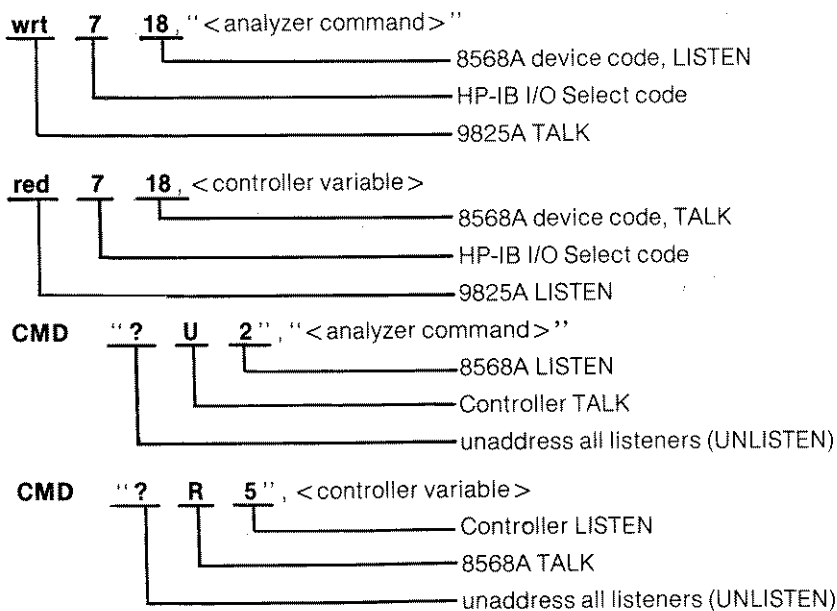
wrt 7 18, "<analyzer command>"

8568A device code, LISTEN

HP-IB I/O Select code

9825A TALK

red 7 18, <controller variable>

8568A device code, TALK

HP-IB I/O Select code

9825A LISTEN

CMD "? U 2", "<analyzer command>"

8568A LISTEN

Controller TALK

unaddress all listeners (UNLISTEN)

CMD "? R 5", <controller variable>

Controller LISTEN

8568A TALK

unaddress all listeners (UNLISTEN)